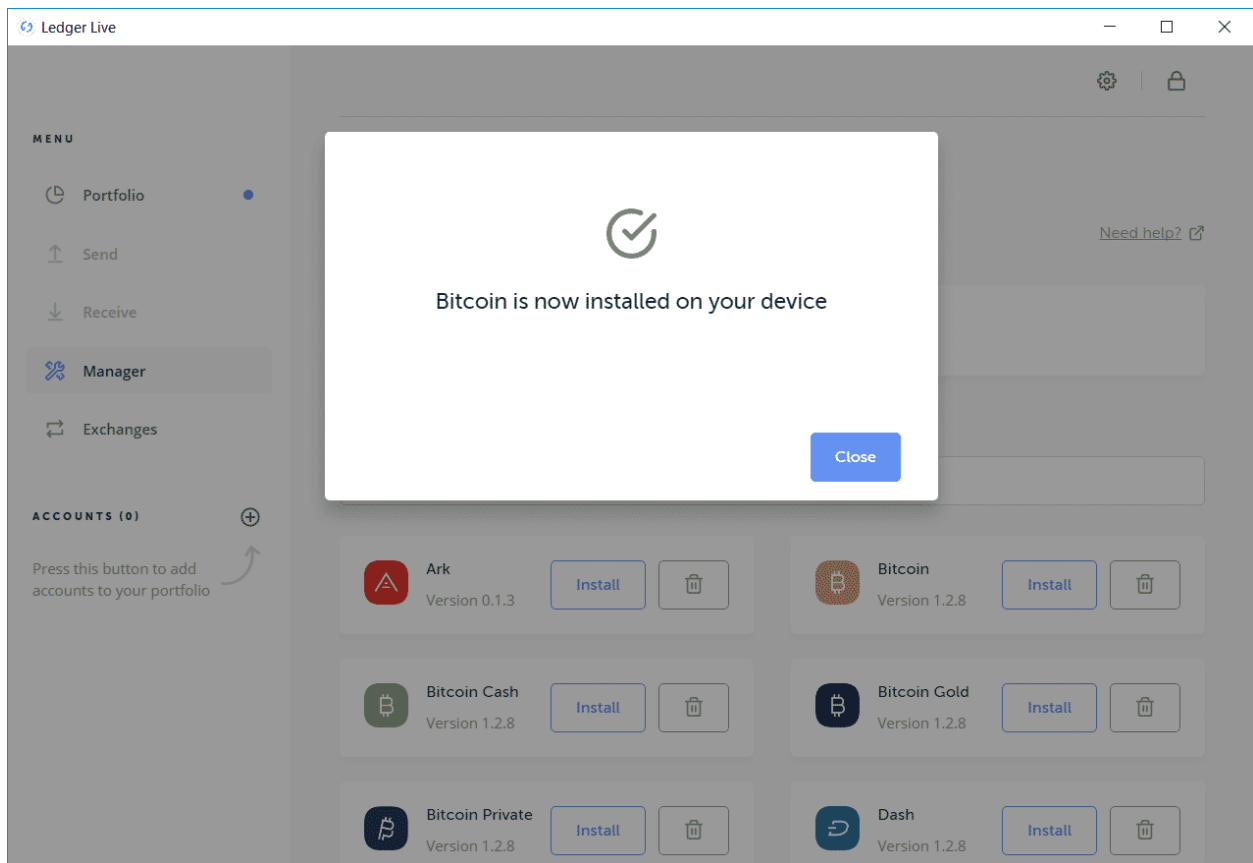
Ledger Live

MENU

Portfolio

Send

Receive

Manager

Exchanges

ACCOUNTS (0)

Press this button to add accounts to your portfolio

Need help?

Bitcoin is now installed on your device

Close

Ark
Version 0.1.3
Install

Bitcoin
Version 1.2.8
Install

Bitcoin Cash
Version 1.2.8
Install

Bitcoin Gold
Version 1.2.8
Install

Bitcoin Private
Version 1.2.8
Install

Dash
Version 1.2.8
Install